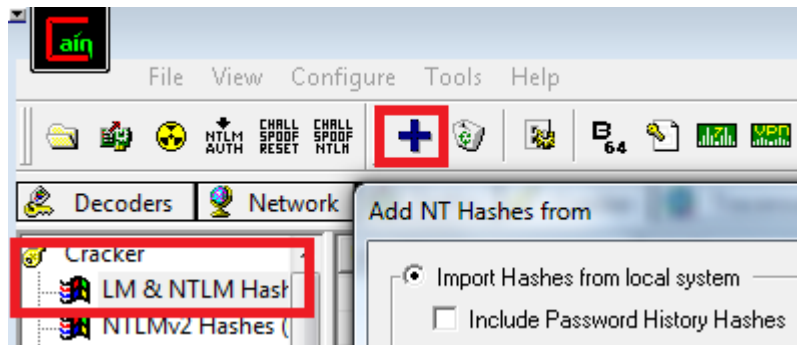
Caín

File View Configure Tools Help

NTLM AUTH CHALL SPOOF RESET CHALL SPOOF NTLM

B 64

Decoders Network

Add NT Hashes from

Cracker

LM & NTLM Hash

NTLMv2 Hashes (

Import Hashes from local system

Include Password History Hashes